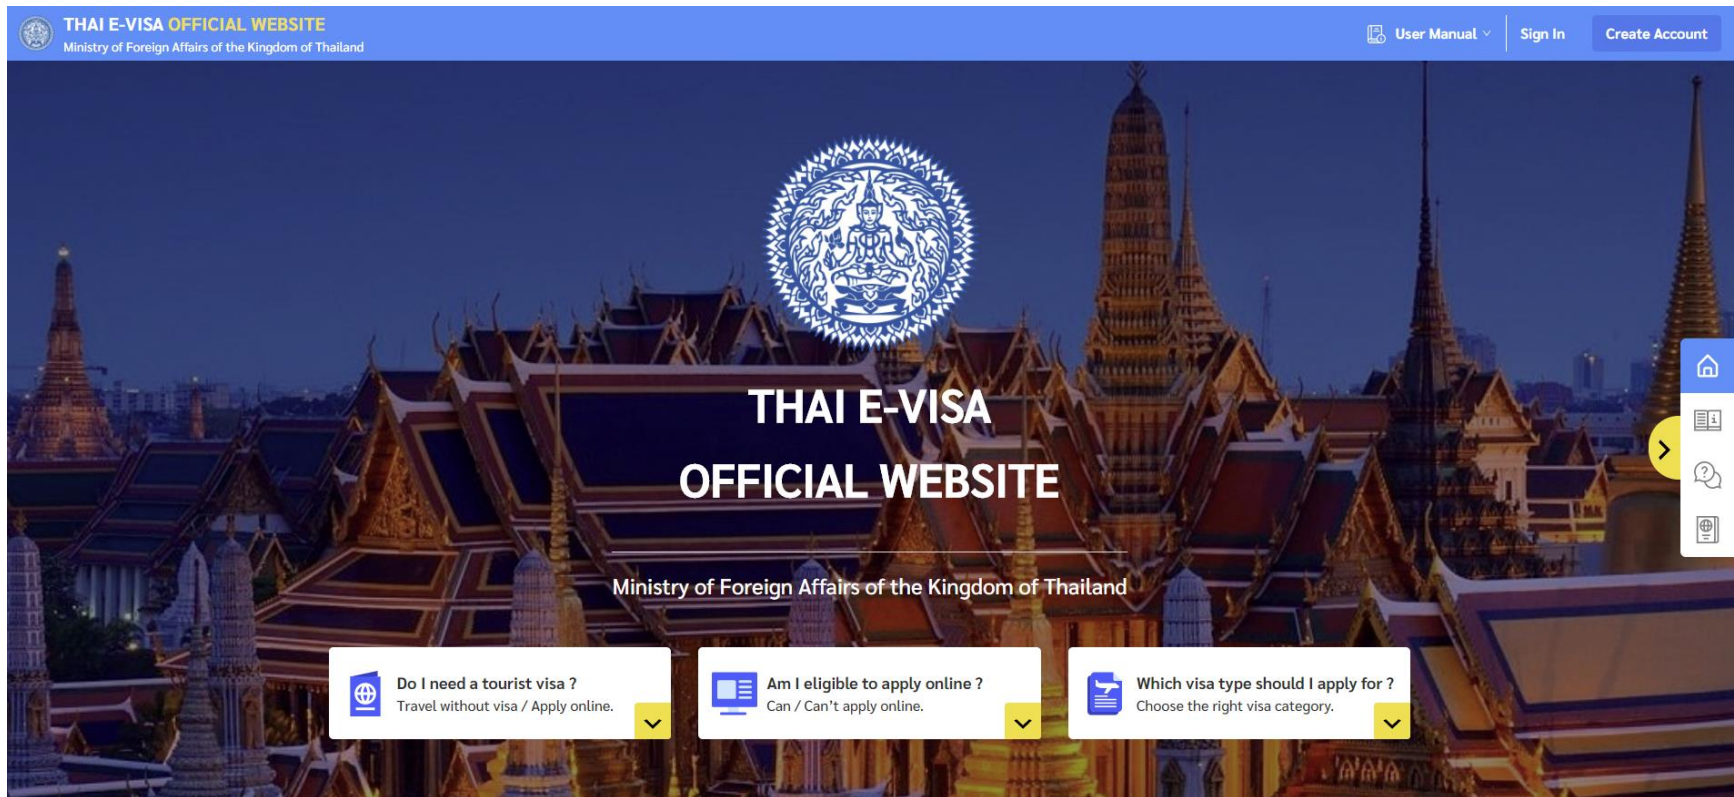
THAI E-VISA OFFICIAL WEBSITE
Ministry of Foreign Affairs of the Kingdom of Thailand

User Manual
Sign In
Create Account

THAI E-VISA
OFFICIAL WEBSITE

Ministry of Foreign Affairs of the Kingdom of Thailand

Do I need a tourist visa ?
Travel without visa / Apply online.

Am I eligible to apply online ?
Can / Can't apply online.

Which visa type should I apply for ?
Choose the right visa category.